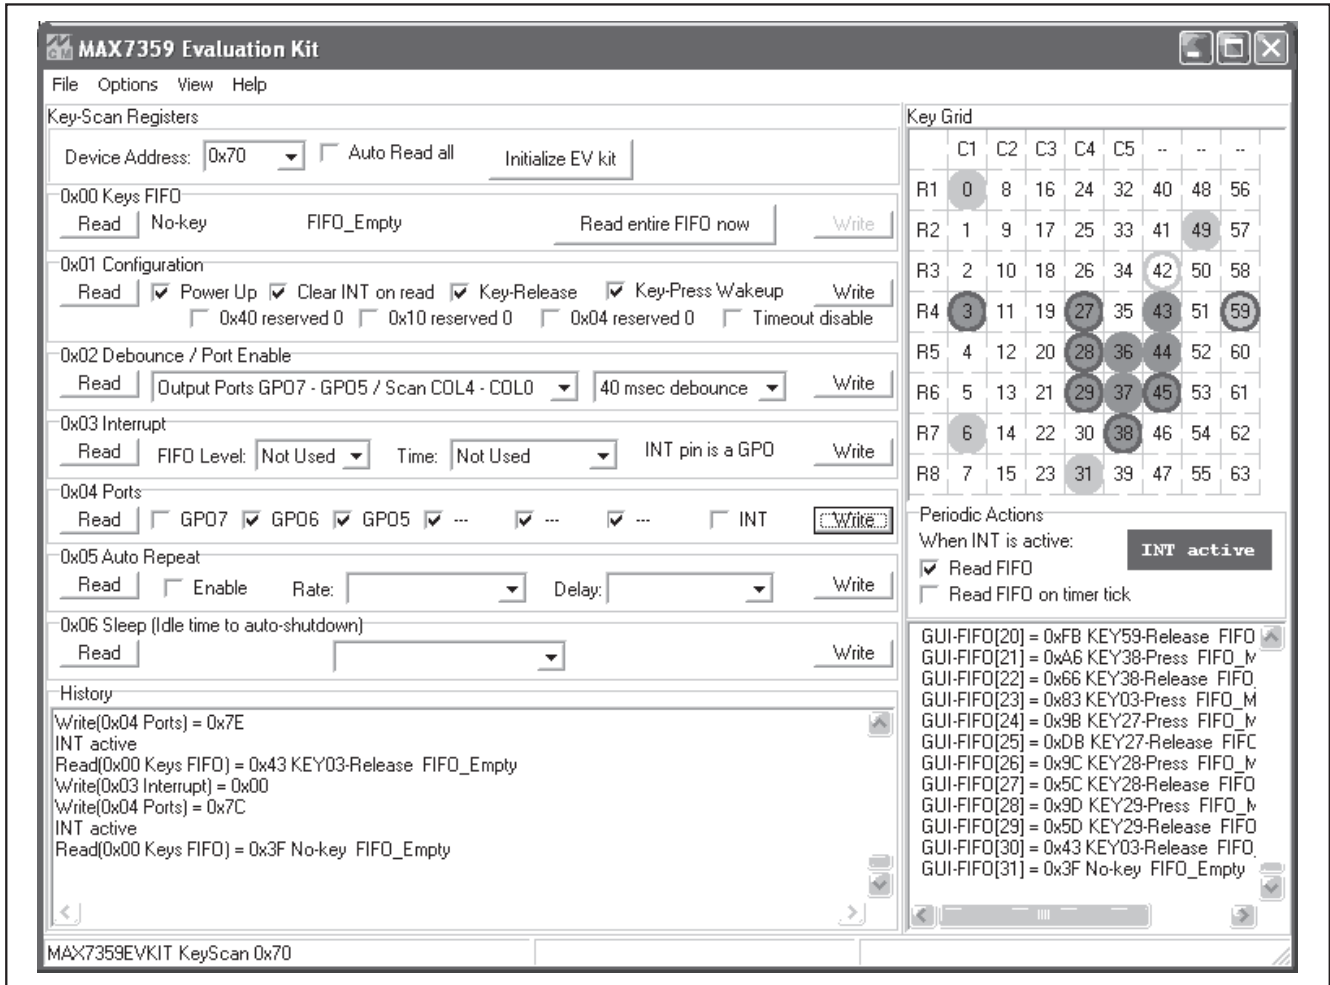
MAX7359 Evaluation Kit

File Options View Help

Key-Scan Registers

Device Address: 0x70 Auto Read all Initialize EV kit

0x00 Keys FIFO
Read No-key FIFO_Empty Read entire FIFO now Write

0x01 Configuration
Read Power Up Clear INT on read Key-Release Key-Press Wakeup Write
0x40 reserved 0 0x10 reserved 0 0x04 reserved 0 Timeout disable

0x02 Debounce / Port Enable
Read Output Ports GPO7 - GPO5 / Scan COL4 - COL0 40 msec debounce Write

0x03 Interrupt
Read FIFO Level: Not Used Time: Not Used INT pin is a GPO Write

0x04 Ports
Read GPO7 GPO6 GPO5 --- --- --- INT Write

0x05 Auto Repeat
Read Enable Rate: Delay: Write

0x06 Sleep (Idle time to auto-shutdown)
Read Write

History
Write(0x04 Ports) = 0x7E
INT active
Read(0x00 Keys FIFO) = 0x43 KEY03-Release FIFO_Empty
Write(0x03 Interrupt) = 0x00
Write(0x04 Ports) = 0x7C
INT active
Read(0x00 Keys FIFO) = 0x3F No-key FIFO_Empty

Key Grid

| | C1 | C2 | C3 | C4 | C5 | -- | -- | -- |
|---|---|---|---|---|---|---|---|---|
| R1 | 0 | 8 | 16 | 24 | 32 | 40 | 48 | 56 |
| R2 | 1 | 9 | 17 | 25 | 33 | 41 | 49 | 57 |
| R3 | 2 | 10 | 18 | 26 | 34 | 42 | 50 | 58 |
| R4 | 3 | 11 | 19 | 27 | 35 | 43 | 51 | 59 |
| R5 | 4 | 12 | 20 | 28 | 36 | 44 | 52 | 60 |
| R6 | 5 | 13 | 21 | 29 | 37 | 45 | 53 | 61 |
| R7 | 6 | 14 | 22 | 30 | 38 | 46 | 54 | 62 |
| R8 | 7 | 15 | 23 | 31 | 39 | 47 | 55 | 63 |

Periodic Actions
When INT is active: INT active
Read FIFO
Read FIFO on timer tick

GUI-FIFO[20] = 0xFB KEY59-Release FIFO
GUI-FIFO[21] = 0xA6 KEY38-Press FIFO_M
GUI-FIFO[22] = 0x66 KEY38-Release FIFO
GUI-FIFO[23] = 0x83 KEY03-Press FIFO_M
GUI-FIFO[24] = 0x9B KEY27-Press FIFO_M
GUI-FIFO[25] = 0xDB KEY27-Release FIFC
GUI-FIFO[26] = 0x9C KEY28-Press FIFO_M
GUI-FIFO[27] = 0x5C KEY28-Release FIFO
GUI-FIFO[28] = 0x9D KEY29-Press FIFO_M
GUI-FIFO[29] = 0x5D KEY29-Release FIFO
GUI-FIFO[30] = 0x43 KEY03-Release FIFO
GUI-FIFO[31] = 0x3F No-key FIFO_Empty

MAX7359EVKIT KeyScan 0x70